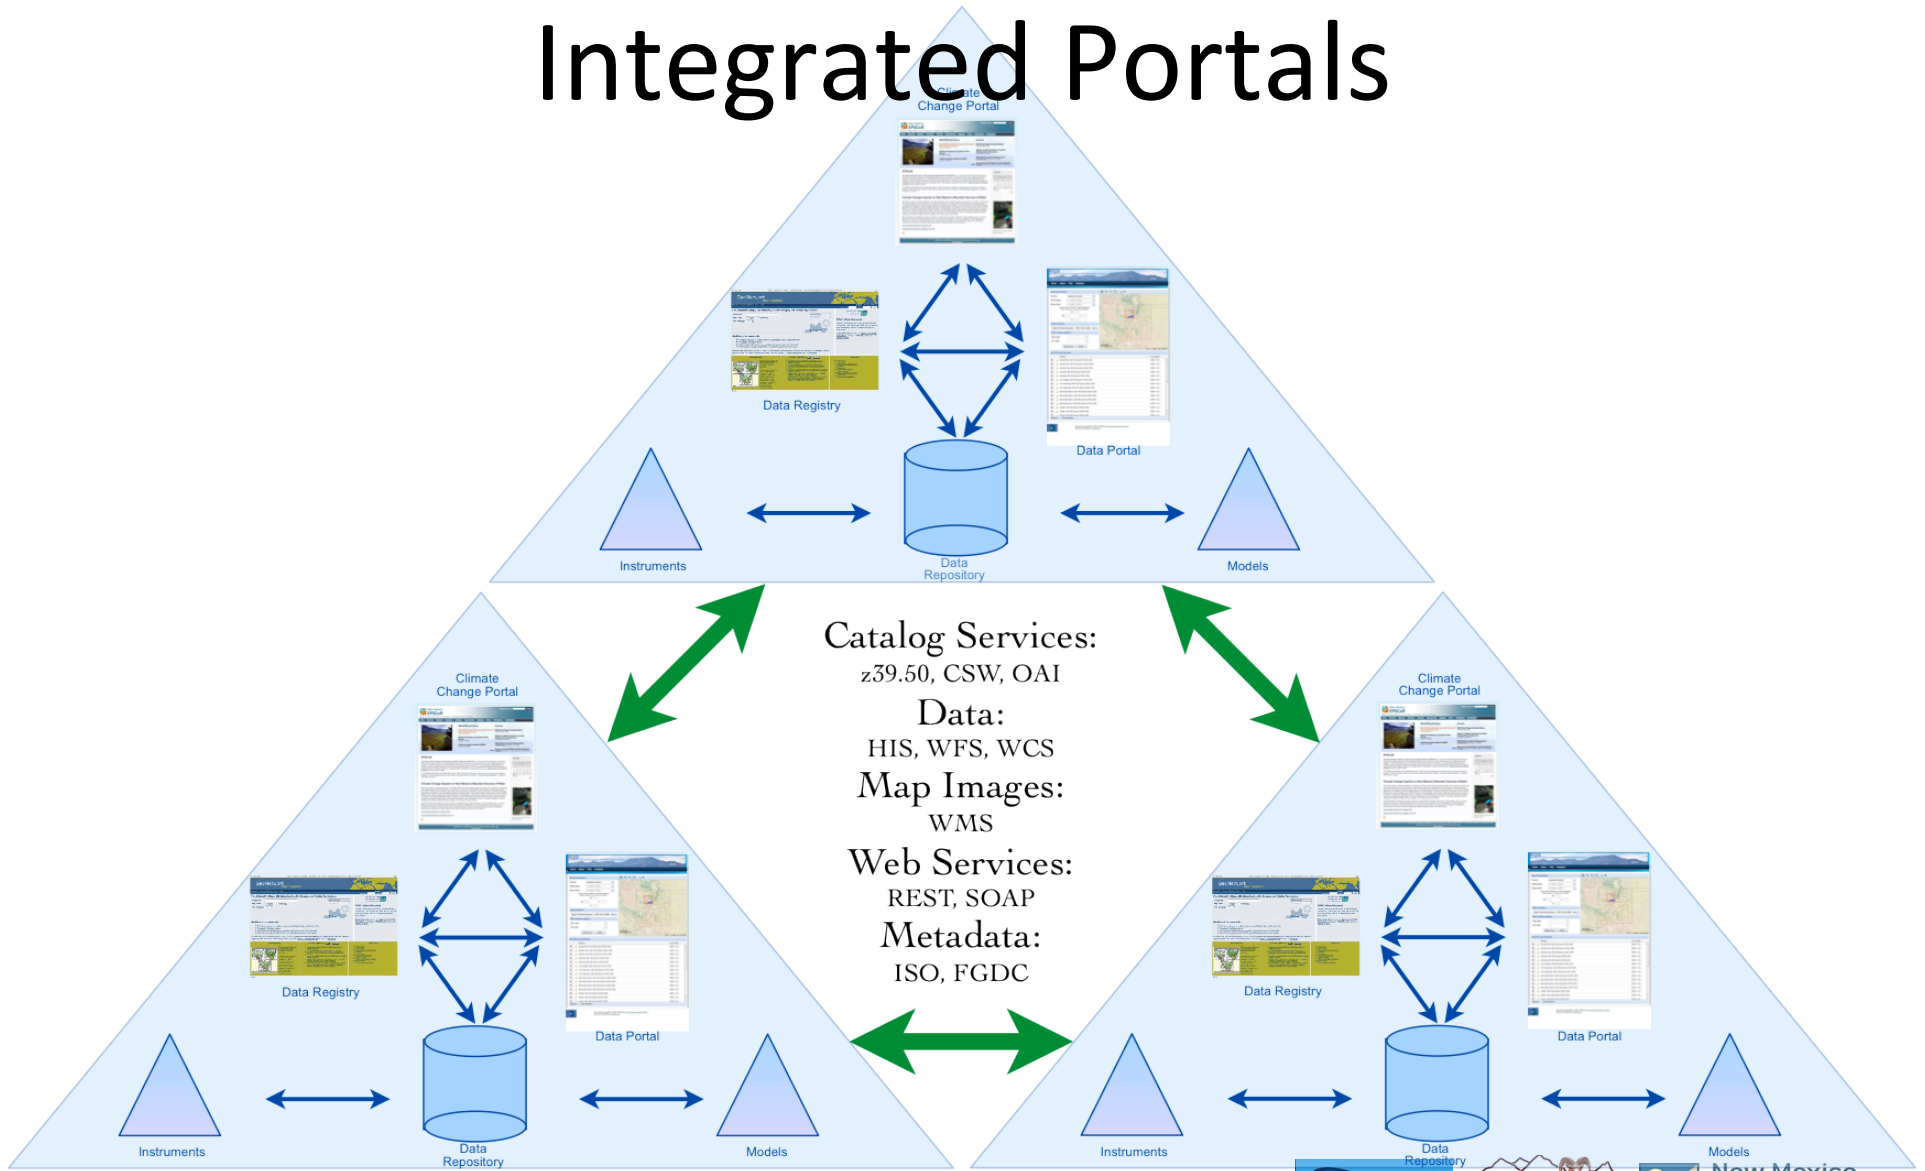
Integrated Portals

Climate Change Portal

Data Registry

Data Portal

Instruments

Data Repository

Models

Catalog Services:
z39.50, CSW, OAI
Data:
HIS, WFS, WCS
Map Images:
WMS
Web Services:
REST, SOAP
Metadata:
ISO, FGDC

Climate Change Portal

Data Registry

Data Portal

Instruments

Data Repository

Models

Climate Change Portal

Data Registry

Data Portal

Instruments

Data Repository

Models

New Mexico